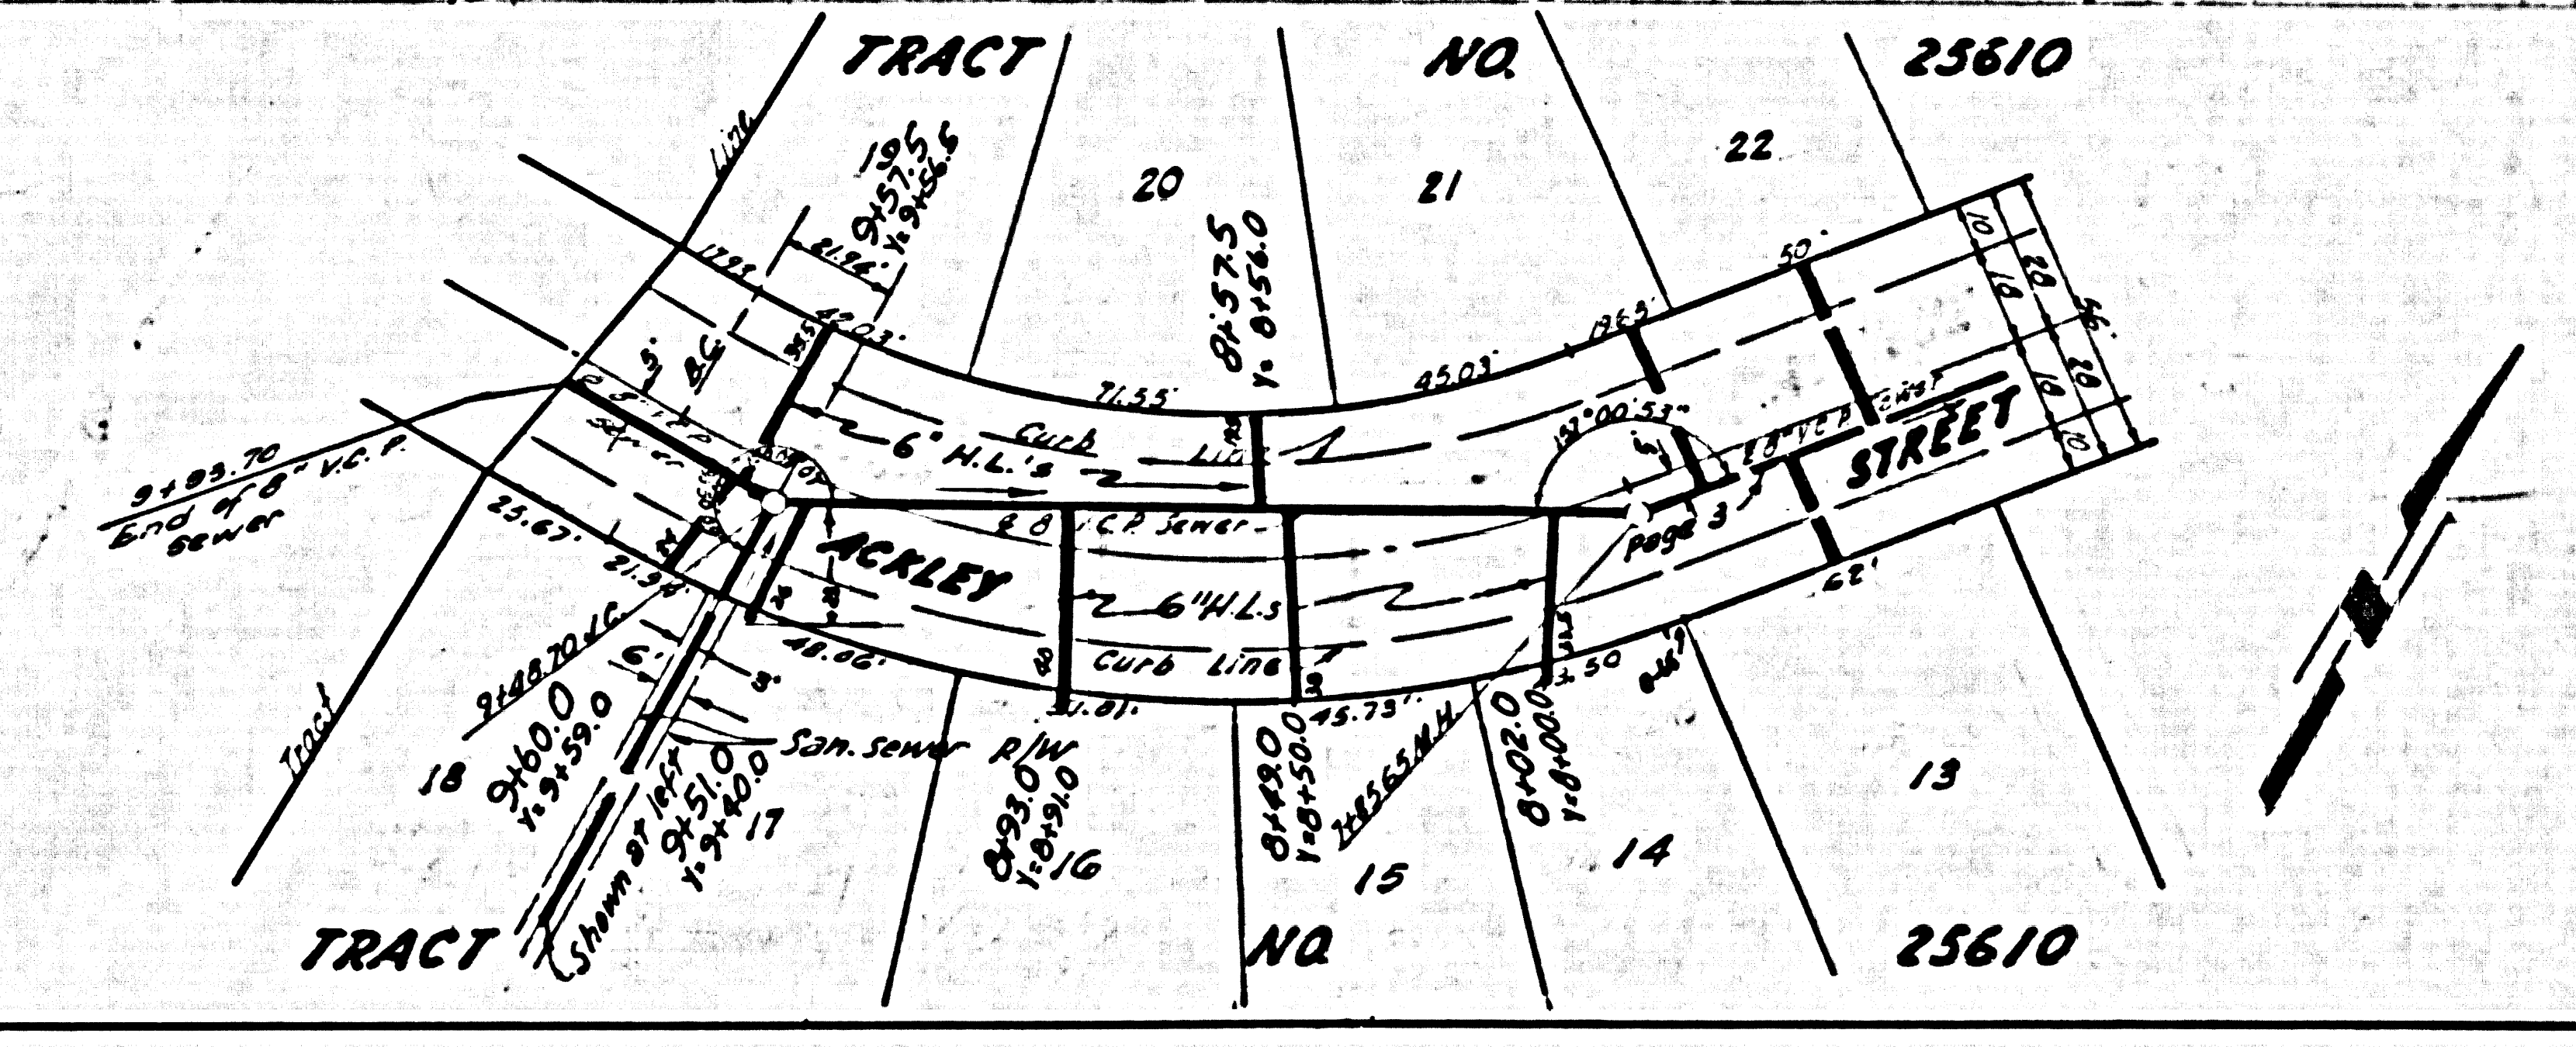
TRACT NO. 25610

Line

195
9+57.5
Y: 9+56.5

20

21

22

17.99

21.94

42.03

8+57.5
Y: 0+56.0

71.55

45.03

19.65

50

10
19
20
56
20
19
10

B.C.

6" H.L.'s

Curb Line

8" V.C.P. Sewer

137°00'53"

8" V.C.P. Sewer

STREET

Page 3

9+93.70
End of 8" V.C.P. Sewer

25.67

21.94

ACKLEY

8" V.C.P. Sewer

6" H.L.s

Curb Line

62

48.06

9+48.70 LC

6

8

21.01

45.73

3.50

San. sewer R/W

Tract

18

9+60.0
Y: 9+59.0

Shown at left

9+51.0
Y: 9+40.0

17

8+93.0
Y: 0+91.0

16

8+49.0
Y: 0+50.0

Y: 8+55 M.H.

15

8+02.0
Y: 8+00.0

14

13

TRACT NO 25610